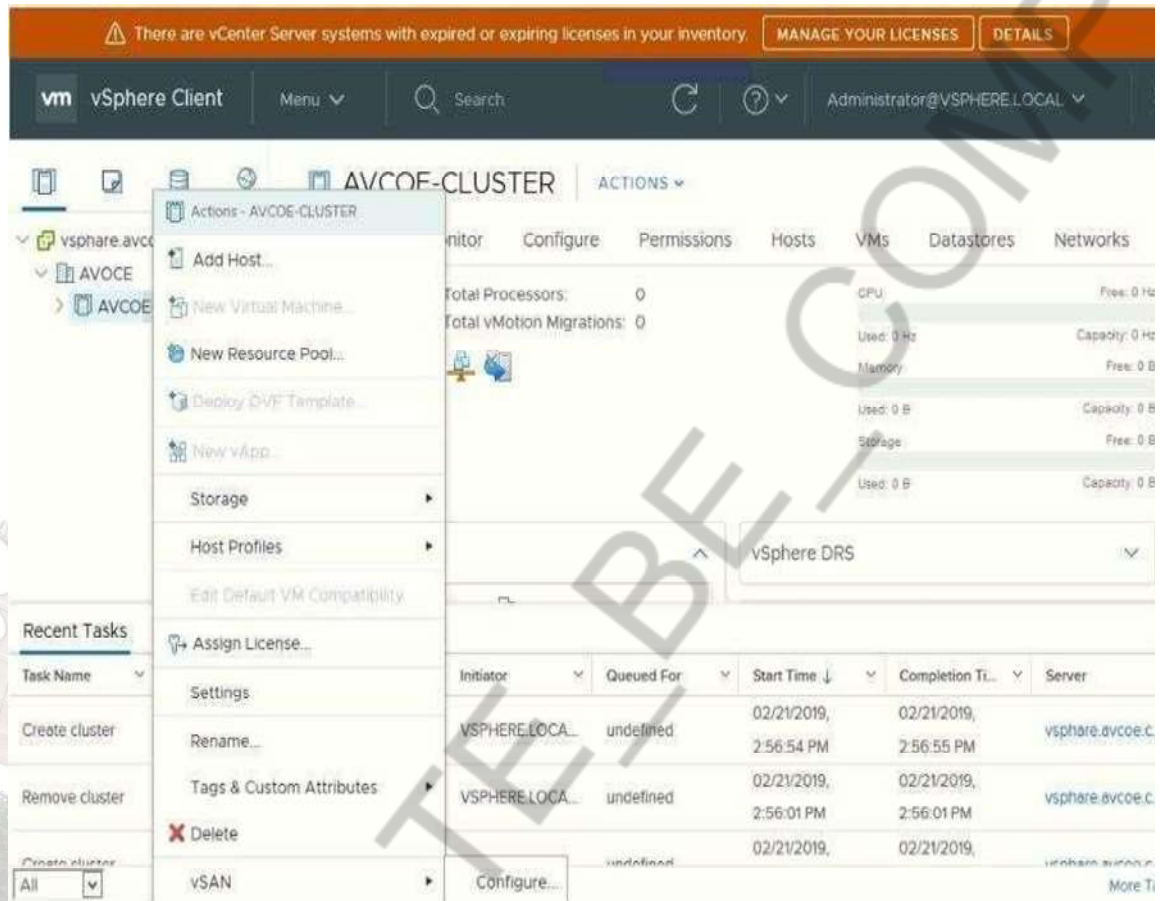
⚠ There are vCenter Server systems with expired or expiring licenses in your inventory. MANAGE YOUR LICENSES DETAILS

vm vSphere Client Menu ∨ Search Administrator@VSPHERE.LOCAL ∨

AVCOE-CLUSTER ACTIONS ∨

vsphare.avc
AVOCE
AVCOE

Actions - AVCOE-CLUSTER
Add Host...
New Virtual Machine...
New Resource Pool...
Deploy OVF Template...
New vApp...
Storage
Host Profiles
Edit Default VM Compatibility
Assign License...
Settings
Rename...
Tags & Custom Attributes
Delete
vSAN

Configure...

nitor Configure Permissions Hosts VMs Datastores Networks

Total Processors: 0
Total vMotion Migrations: 0

CPU Free: 0 Hz
Used: 0 Hz Capacity: 0 Hz
Memory Free: 0 B
Used: 0 B Capacity: 0 B
Storage Free: 0 B
Used: 0 B Capacity: 0 B

vSphere DRS

Recent Tasks

| Task Name | Initiator | Queued For | Start Time ↓ | Completion Ti... | Server |
|---|---|---|---|---|---|
| Create cluster | VSPHERE.LOCA... | undefined | 02/21/2019, 2:56:54 PM | 02/21/2019, 2:56:55 PM | vsphare.avcoe.c... |
| Remove cluster | VSPHERE.LOCA... | undefined | 02/21/2019, 2:56:01 PM | 02/21/2019, 2:56:01 PM | vsphare.avcoe.c... |
| Create cluster | | undefined | 02/21/2019, | 02/21/2019, | vsphare.avcoe.c... |

All More Ta

TE_BE_COM